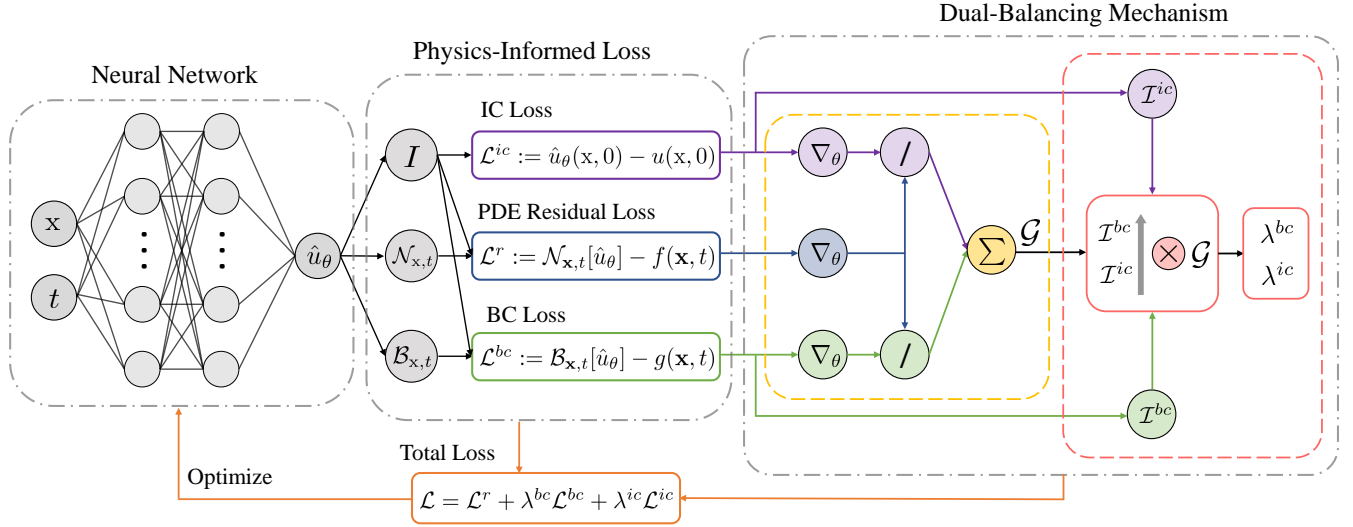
Dual-Balancing Mechanism

Physics-Informed Loss

Neural Network

IC Loss

$\mathcal{I}^{ic}$

$I$

$\mathcal{L}^{ic} := \hat{u}_\theta(\mathrm{x},0) - u(\mathrm{x},0)$

$\nabla_\theta$

$/$

PDE Residual Loss

$\mathcal{G}$

$\mathcal{I}^{bc}$

$\mathrm{x}$

$\vdots$

$\vdots$

$\hat{u}_\theta$

$\mathcal{N}_{\mathrm{x},t}$

$\mathcal{L}^{r} := \mathcal{N}_{\mathbf{x},t}[\hat{u}_\theta] - f(\mathbf{x},t)$

$\nabla_\theta$

$\sum$

$\otimes$

$\mathcal{G}$

$\lambda^{bc}$

$t$

$\mathcal{I}^{ic}$

$\lambda^{ic}$

BC Loss

$\mathcal{B}_{\mathrm{x},t}$

$\mathcal{L}^{bc} := \mathcal{B}_{\mathbf{x},t}[\hat{u}_\theta] - g(\mathbf{x},t)$

$\nabla_\theta$

$/$

$\mathcal{I}^{bc}$

Total Loss

Optimize

$\mathcal{L} = \mathcal{L}^{r} + \lambda^{bc}\mathcal{L}^{bc} + \lambda^{ic}\mathcal{L}^{ic}$